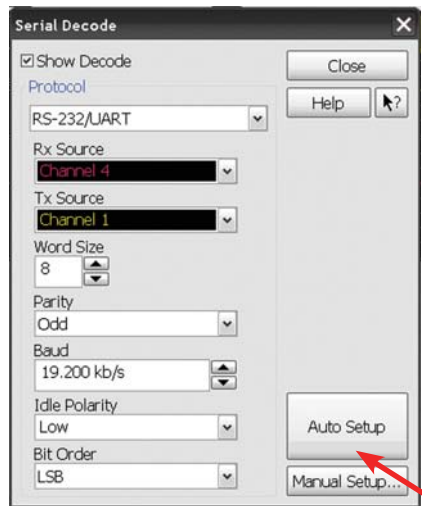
Serial Decode

☑Show Decode

Protocol

RS-232/UART

Rx Source

Channel 4

Tx Source

Channel 1

Word Size

8

Parity

Odd

Baud

19.200 kb/s

Idle Polarity

Low

Bit Order

LSB

Close

Help

?

Auto Setup

Manual Setup...